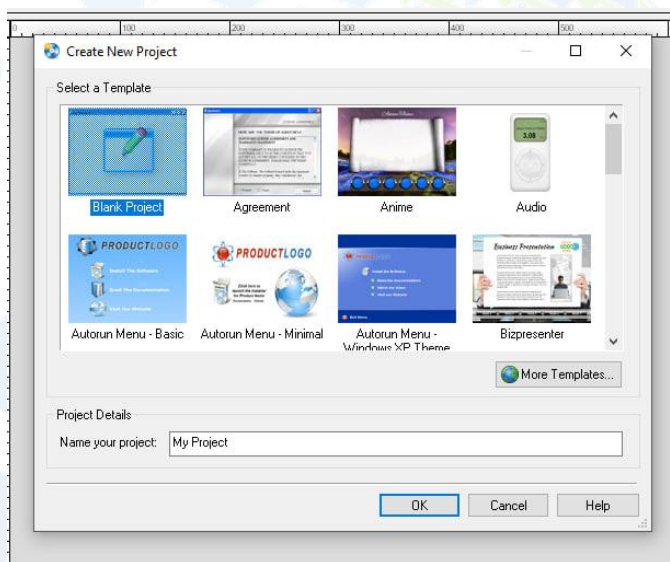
0 100 200 300 400 500

Create New Project

Select a Template

Blank Project

Agreement

Anime

Audio

PRODUCTLOGO

PRODUCTLOGO

Business Presentation

Autorun Menu - Basic

Autorun Menu - Minimal

Autorun Menu - Windows XP Theme

Bizpresenter

More Templates...

Project Details

Name your project: My Project

OK

Cancel

Help